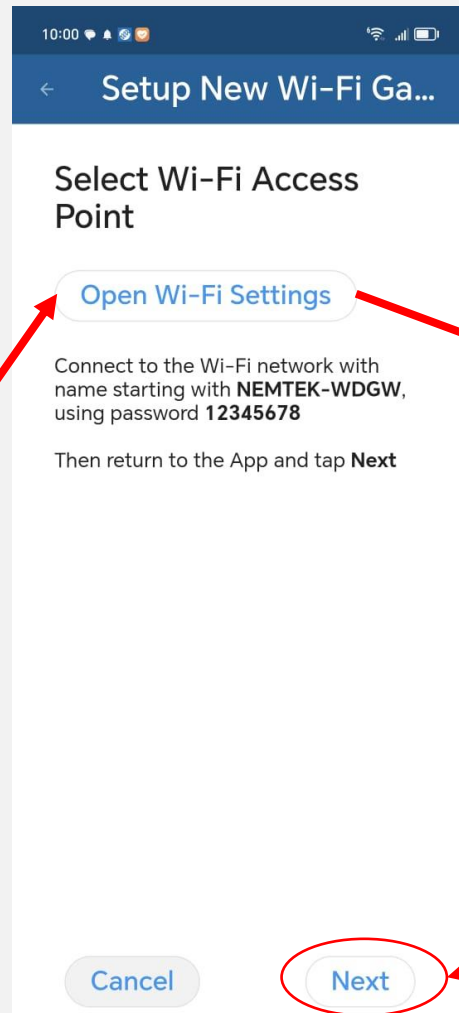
10:00

←

Setup New Wi-Fi Ga...

Select Wi-Fi Access Point

Open Wi-Fi Settings

Connect to the Wi-Fi network with name starting with **NEMTEK-WDGW**, using password **12345678**

Then return to the App and tap **Next**

Cancel

Next